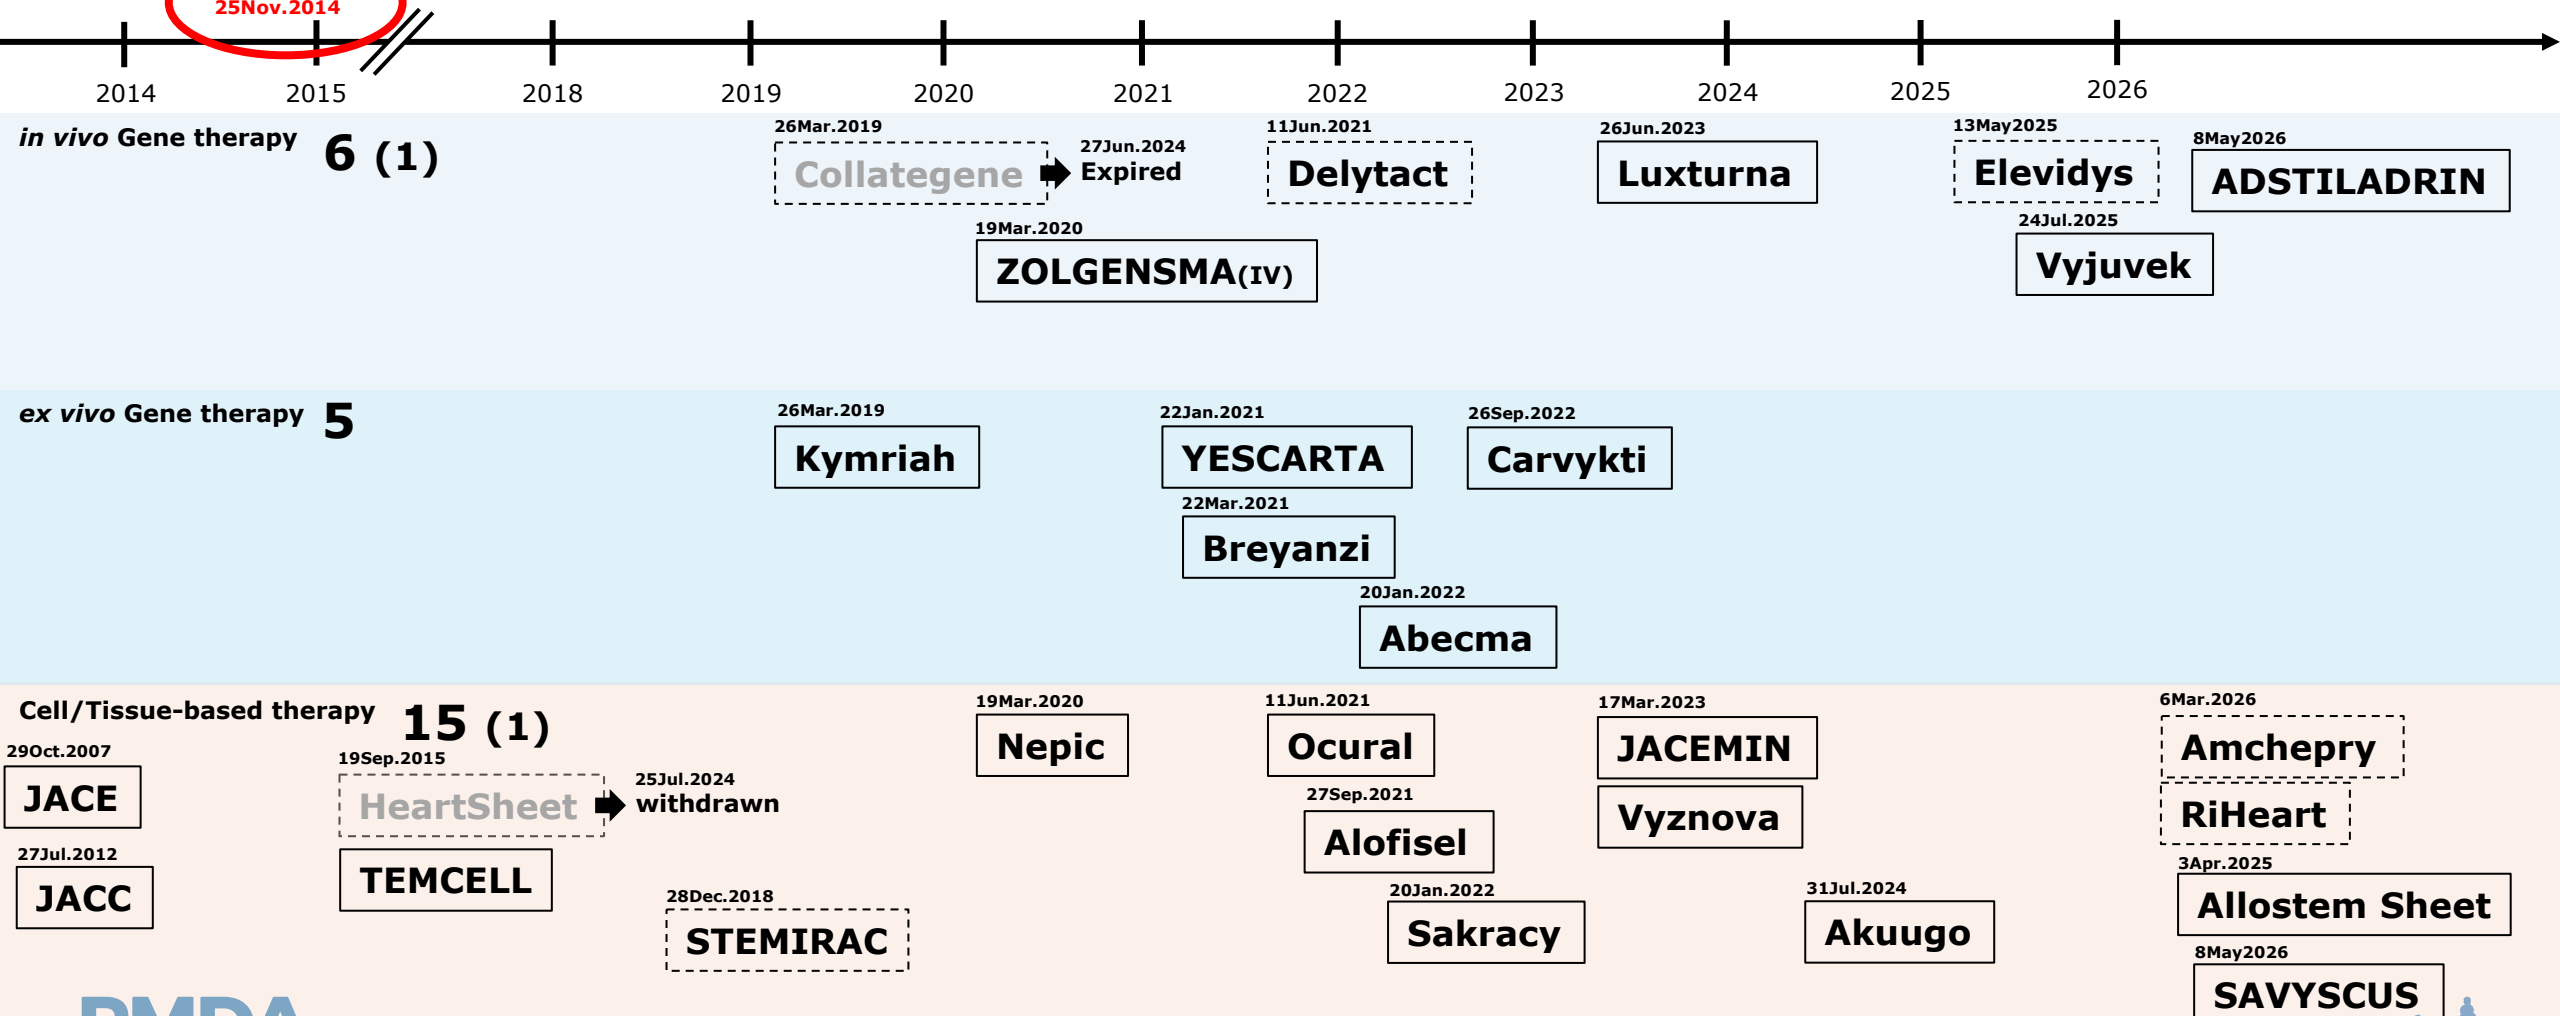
25Nov.2014

2014 2015 2018 2019 2020 2021 2022 2023 2024 2025 2026

*in vivo* Gene therapy 6 (1)

26Mar.2019
Collategene
27Jun.2024
Expired

19Mar.2020
ZOLGENSMA(IV)

11Jun.2021
Delytact

26Jun.2023
Luxturna

13May2025
Elevidys

24Jul.2025
Vyjuvek

8May2026
ADSTILADRIN

*ex vivo* Gene therapy 5

26Mar.2019
Kymriah

22Jan.2021
YESCARTA

22Mar.2021
Breyanzi

20Jan.2022
Abecma

26Sep.2022
Carvykti

Cell/Tissue-based therapy 15 (1)

29Oct.2007
JACE

27Jul.2012
JACC

19Sep.2015
HeartSheet
25Jul.2024
withdrawn

TEMCELL

28Dec.2018
STEMIRAC

19Mar.2020
Nepic

11Jun.2021
Ocural

27Sep.2021
Alofisel

20Jan.2022
Sakracy

17Mar.2023
JACEMIN

Vyznova

31Jul.2024
Akuugo

6Mar.2026
Amchepry

RiHeart

3Apr.2025
Allostem Sheet

8May2026
SAVYSCUS

PMDA